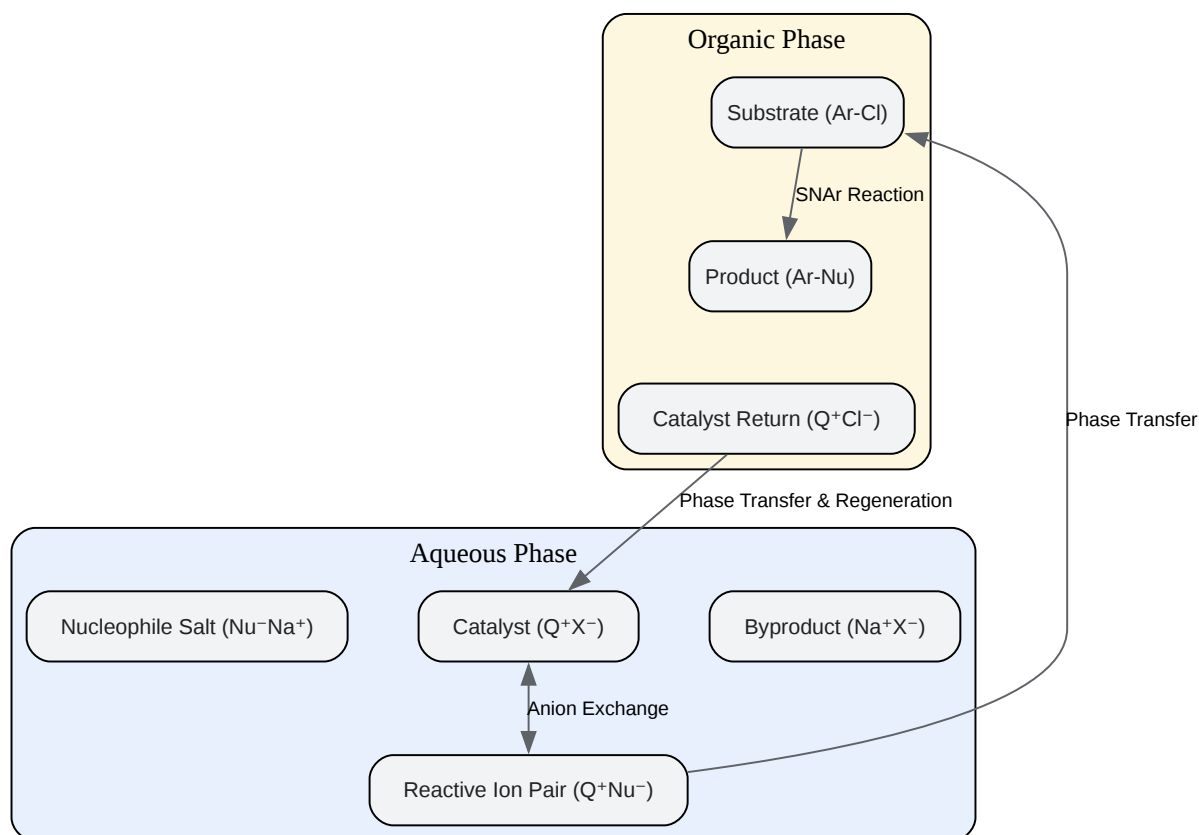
Organic Phase

Substrate (Ar-Cl)

SNAr Reaction

Product (Ar-Nu)

Catalyst Return ($Q^+Cl^-$)

Phase Transfer

Phase Transfer & Regeneration

Aqueous Phase

Nucleophile Salt ($Nu^-Na^+$)

Catalyst ($Q^+X^-$)

Byproduct ($Na^+X^-$)

Anion Exchange

Reactive Ion Pair ($Q^+Nu^-$)